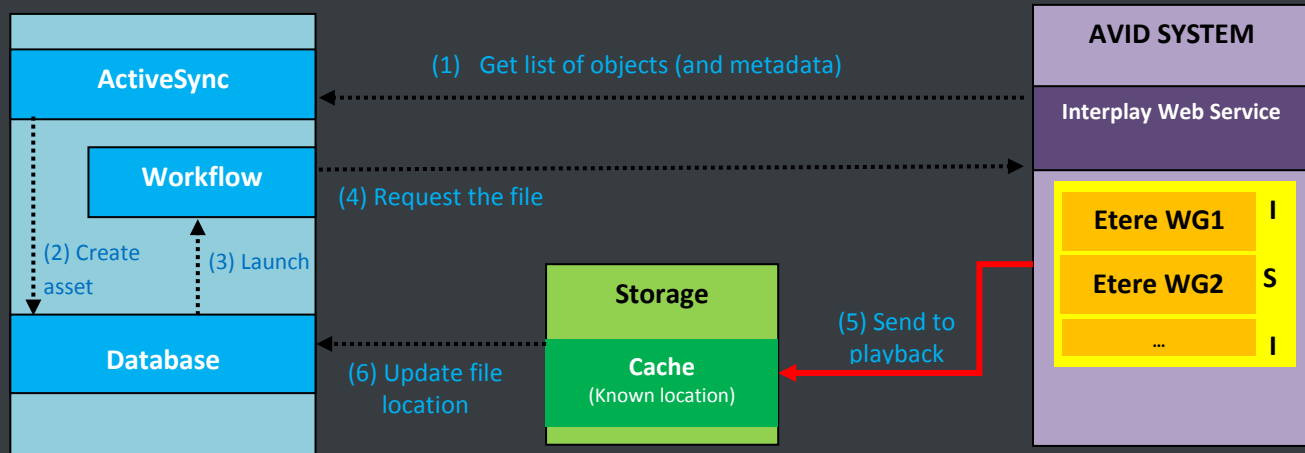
ActiveSync

Workflow

(2) Create asset

(3) Launch

Database

(1) Get list of objects (and metadata)

(4) Request the file

Storage

Cache
(Known location)

(5) Send to playback

(6) Update file location

AVID SYSTEM

Interplay Web Service

Etere WG1

Etere WG2

…

I
S
I